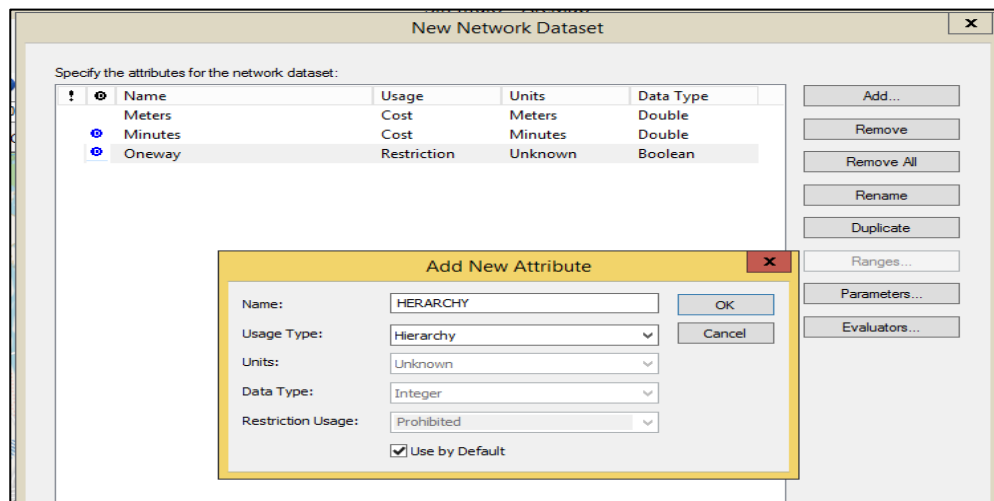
New Network Dataset

Specify the attributes for the network dataset:

| ! | | Name | Usage | Units | Data Type |
|---|---|---|---|---|---|
| | | Meters | Cost | Meters | Double |
| | | Minutes | Cost | Minutes | Double |
| | | Oneway | Restriction | Unknown | Boolean |

Add...
Remove
Remove All
Rename
Duplicate
Ranges...
Parameters...
Evaluators...

Add New Attribute

Name: HERARCHY
Usage Type: Hierarchy
Units: Unknown
Data Type: Integer
Restriction Usage: Prohibited
Use by Default

OK
Cancel